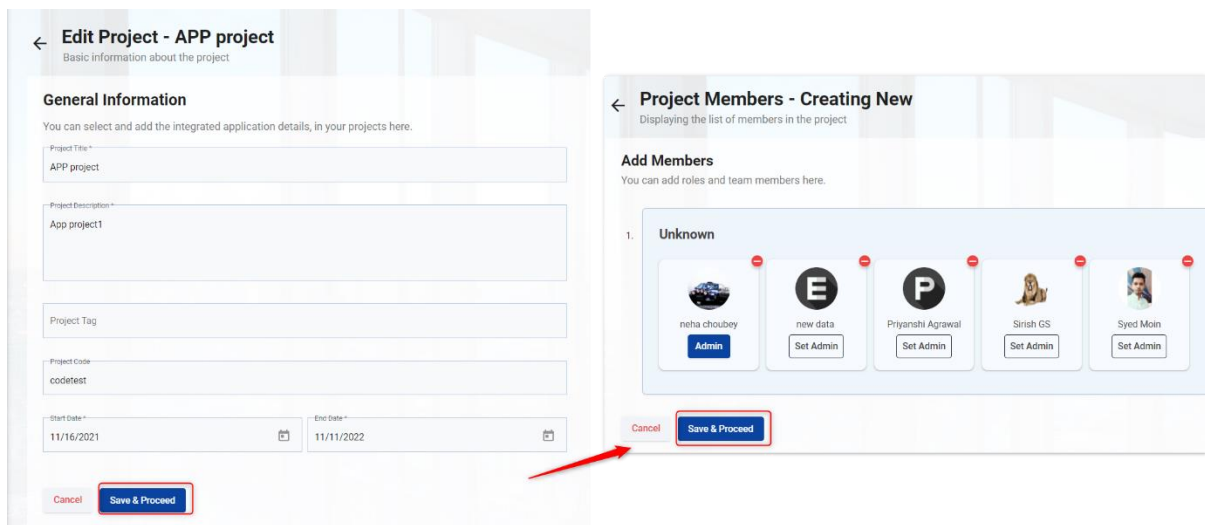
← Edit Project - APP project
Basic information about the project

General Information
You can select and add the integrated application details, in your projects here.

Project Title *
APP project

Project Description *
App project1

Project Tag

Project Code
codetest

Start Date *
11/16/2021

End Date *
11/11/2022

Cancel
Save & Proceed

← Project Members - Creating New
Displaying the list of members in the project

Add Members
You can add roles and team members here.

1. Unknown

neha choubey
Admin

E
new data
Set Admin

P
Priyanshi Agrawal
Set Admin

Sirish GS
Set Admin

Syed Moin
Set Admin

Cancel
Save & Proceed